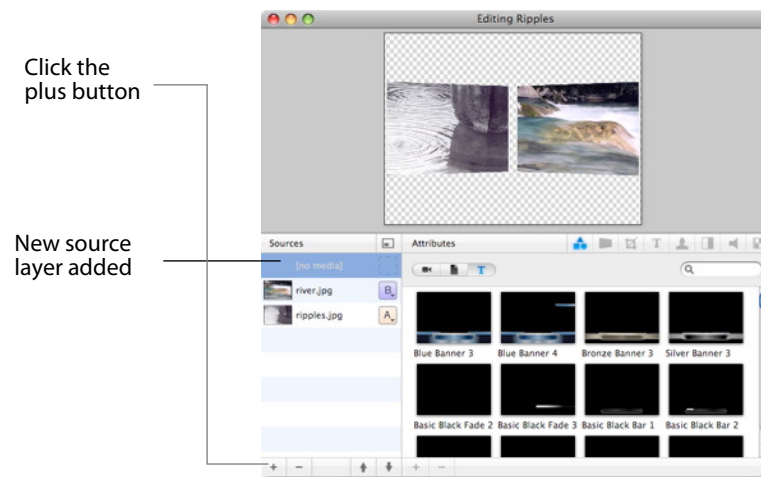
Click the plus button

New source layer added

Editing Ripples

Sources

Attributes

[no media]

river.jpg

B

ripples.jpg

A

Blue Banner 3

Blue Banner 4

Bronze Banner 3

Silver Banner 3

Basic Black Fade 2

Basic Black Fade 3

Basic Black Bar 1

Basic Black Bar 2

+

−

+

−